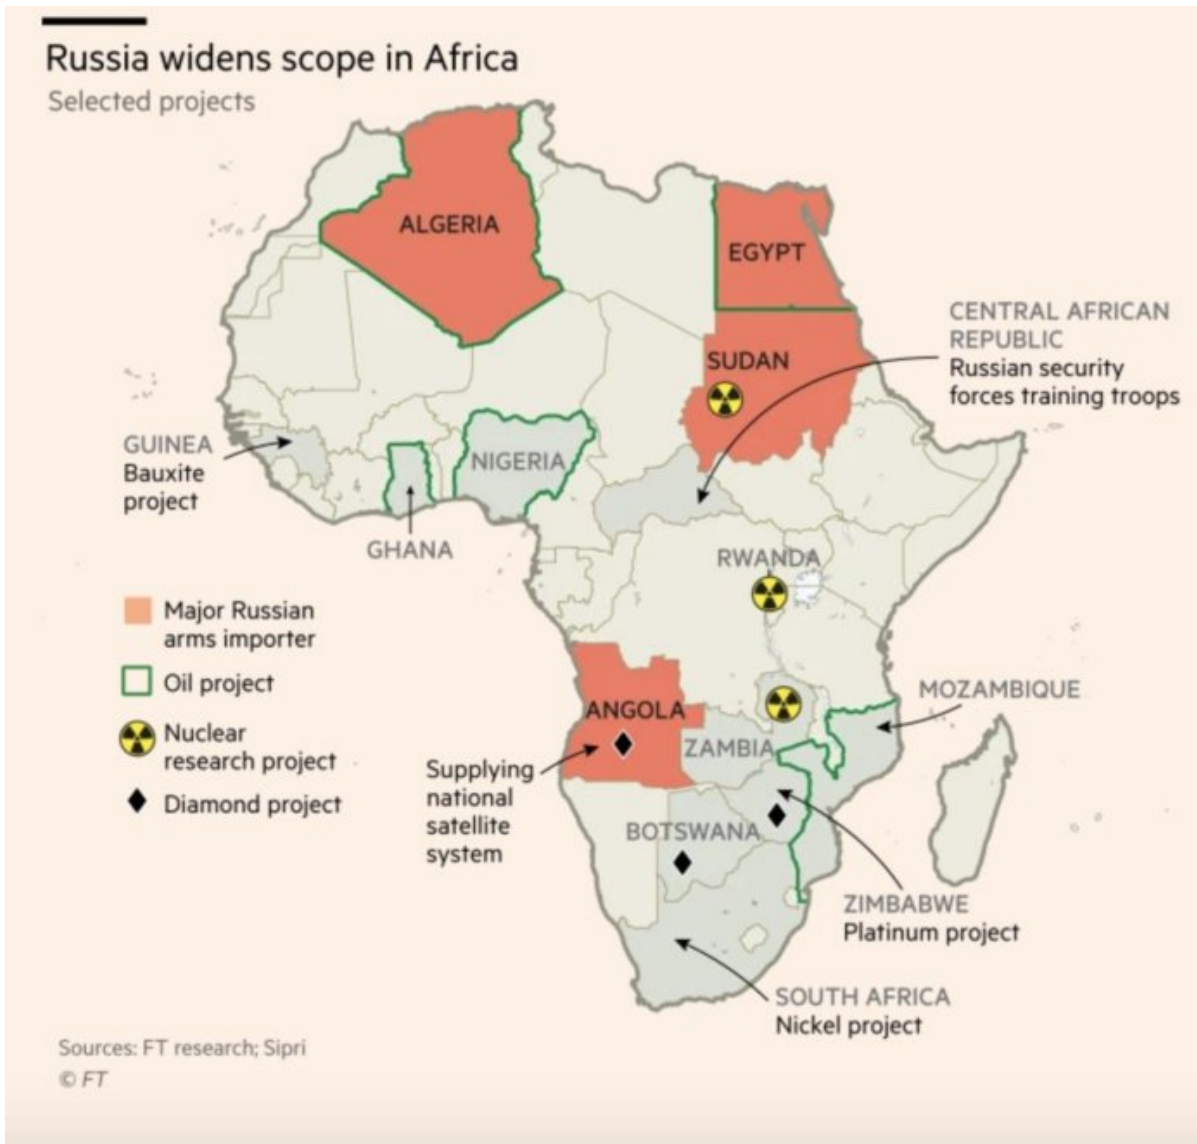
Russia widens scope in Africa
Selected projects

ALGERIA

EGYPT

CENTRAL AFRICAN REPUBLIC
Russian security forces training troops

SUDAN

GUINEA
Bauxite project

NIGERIA

GHANA

RWANDA

Major Russian arms importer

Oil project

Nuclear research project

Diamond project

MOZAMBIQUE

ANGOLA

ZAMBIA

Supplying national satellite system

BOTSWANA

ZIMBABWE
Platinum project

SOUTH AFRICA
Nickel project

Sources: FT research; Sipri
© FT